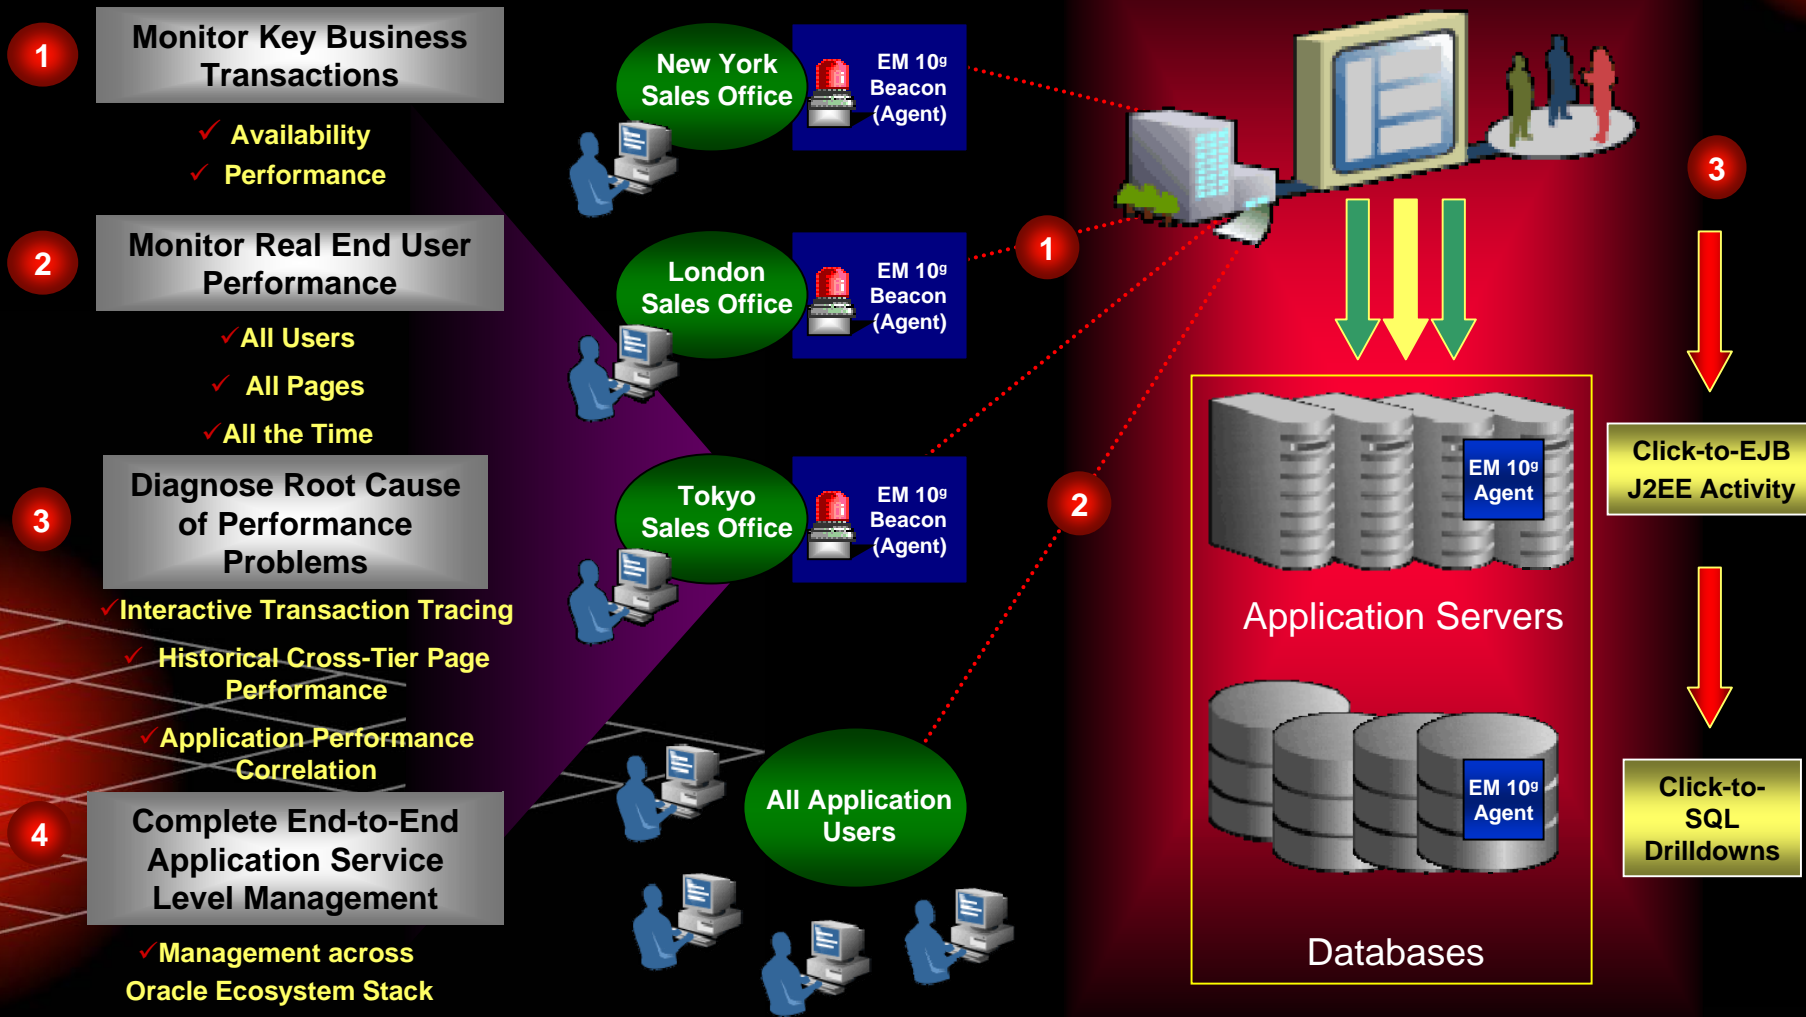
1

Monitor Key Business Transactions

✓ Availability

✓ Performance

2

Monitor Real End User Performance

✓All Users

✓ All Pages

✓All the Time

3

Diagnose Root Cause of Performance Problems

✓Interactive Transaction Tracing

✓ Historical Cross-Tier Page Performance

✓Application Performance Correlation

4

Complete End-to-End Application Service Level Management

✓Management across Oracle Ecosystem Stack

New York Sales Office

EM 10g Beacon (Agent)

London Sales Office

EM 10g Beacon (Agent)

Tokyo Sales Office

EM 10g Beacon (Agent)

All Application Users

1

2

3

EM 10g Agent

Application Servers

EM 10g Agent

Databases

Click-to-EJB J2EE Activity

Click-to-SQL Drilldowns